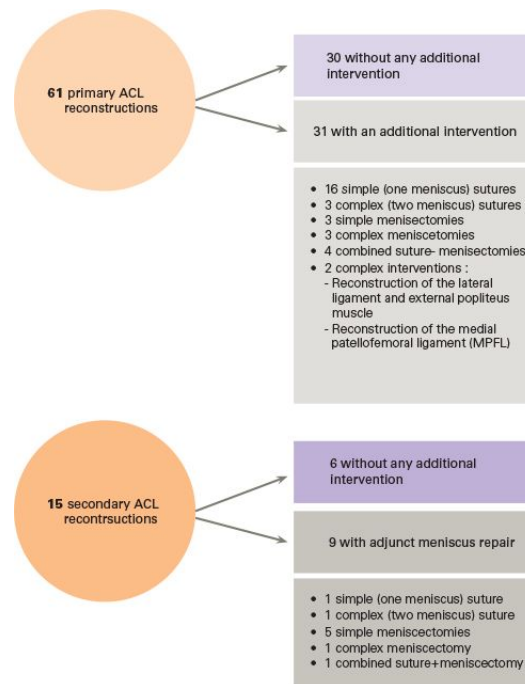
**61** primary ACL reconstructions

30 without any additional intervention

31 with an additional intervention

- 16 simple (one meniscus) sutures
- 3 complex (two meniscus) sutures
- 3 simple menisectomies
- 3 complex meniscetomies
- 4 combined suture- menisectomies
- 2 complex interventions :
  - Reconstruction of the lateral ligament and external popliteus muscle
  - Reconstruction of the medial patellofemoral ligament (MPFL)

**15** secondary ACL recontrsuctions

6 without any additional intervention

9 with adjunct meniscus repair

- 1 simple (one meniscus) suture
- 1 complex (two meniscus) suture
- 5 simple meniscectomies
- 1 complex meniscectomy
- 1 combined suture+meniscectomy